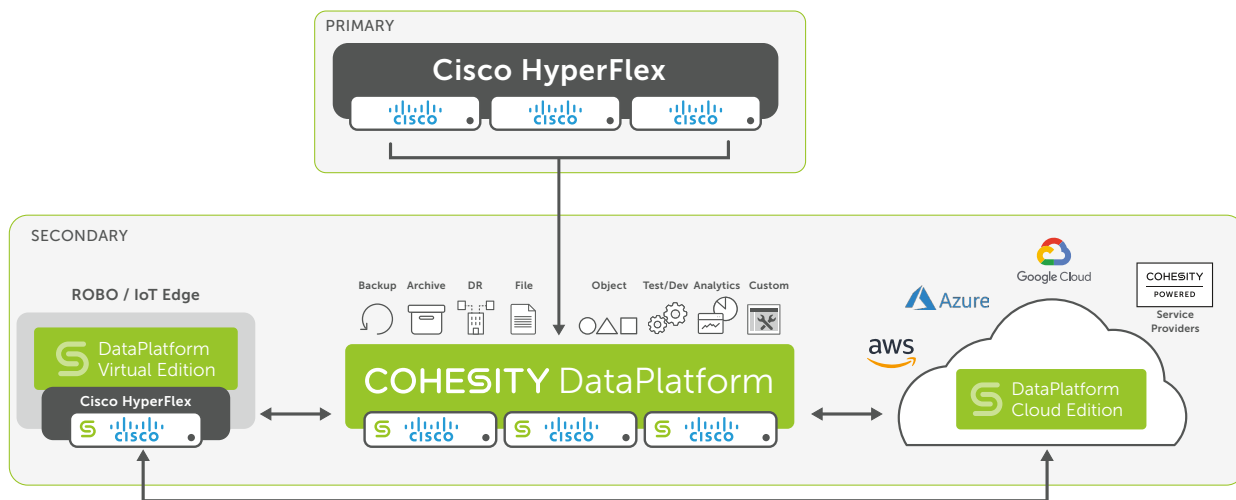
PRIMARY

Cisco HyperFlex

CISCO CISCO CISCO

SECONDARY

ROBO / IoT Edge

DataPlatform Virtual Edition

Cisco HyperFlex

CISCO

Backup Archive DR File Object Test/Dev Analytics Custom

COHESITY DataPlatform

CISCO CISCO CISCO

Google Cloud

COHESITY POWERED

Service Providers

Azure

aws

DataPlatform Cloud Edition